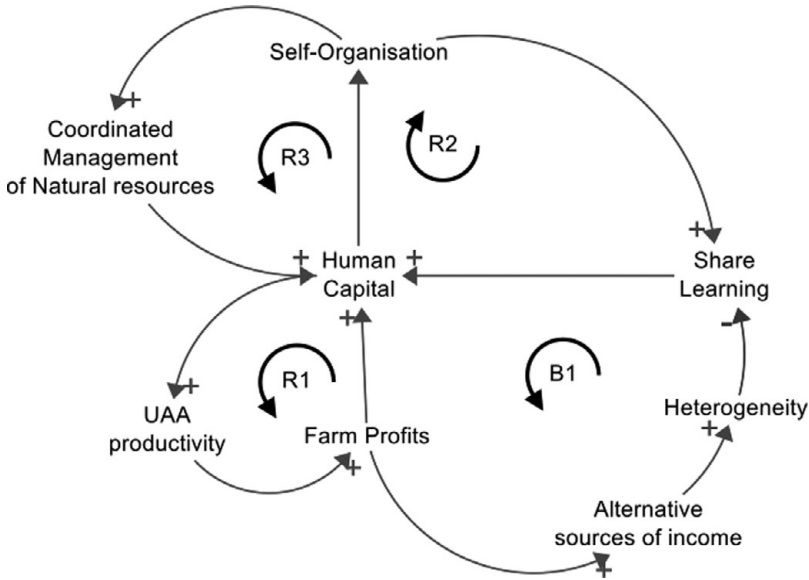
Self-Organisation

+

Coordinated Management of Natural resources

R3

R2

+

+ Human Capital +

Share Learning

+

-

+

UAA productivity

R1

Farm Profits

+

B1

Heterogeneity

+

Alternative sources of income

+